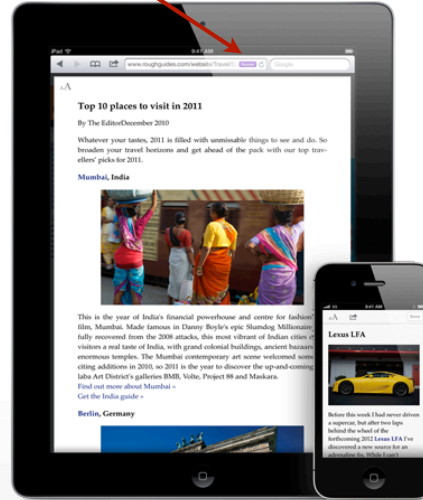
iPad
www.roughguides.com/website/Travel/
Reader
Google

aA

Top 10 places to visit in 2011

By The EditorDecember 2010

Whatever your tastes, 2011 is filled with unmissable things to see and do. So broaden your travel horizons and get ahead of the pack with our top travellers' picks for 2011.

Mumbai, India

This is the year of India's financial powerhouse and centre for fashion, film, Mumbai. Made famous in Danny Boyle's epic Slumdog Millionaire, fully recovered from the 2008 attacks, this most vibrant of Indian cities offers visitors a real taste of India, with grand colonial buildings, ancient bazaars, enormous temples. The Mumbai contemporary art scene welcomed some exciting additions in 2010, so 2011 is the year to discover the up-and-coming Jalan Art District's galleries BMB, Volte, Project 88 and Maskara.
Find out more about Mumbai »
Get the India guide »

Berlin, Germany

aA
Done

Lexus LFA

Before this week I had never driven a supercar, but after two laps behind the wheel of the forthcoming 2012 Lexus LFA I've discovered a new source for an adrenaline fix.